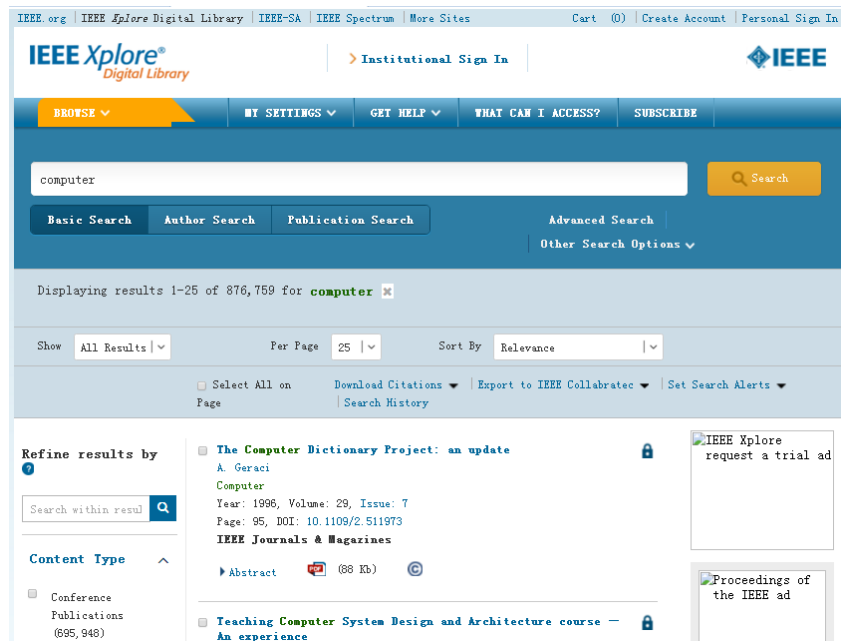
IEEE.org | IEEE Xplore Digital Library | IEEE-SA | IEEE Spectrum | More Sites

Cart (0) | Create Account | Personal Sign In

IEEE Xplore® Digital Library

› Institutional Sign In

IEEE

BROWSE | MY SETTINGS | GET HELP | WHAT CAN I ACCESS? | SUBSCRIBE

computer

Search

Basic Search | Author Search | Publication Search

Advanced Search

Other Search Options

Displaying results 1-25 of 876,759 for computer

Show All Results

Per Page 25

Sort By Relevance

Select All on Page

Download Citations | Export to IEEE Collabratec | Set Search Alerts | Search History

Refine results by

Search within resul

Content Type

Conference Publications (695,948)

The Computer Dictionary Project: an update

A. Geraci

Computer

Year: 1996, Volume: 29, Issue: 7

Page: 95, DOI: 10.1109/2.511973

IEEE Journals & Magazines

Abstract (88 Kb)

Teaching Computer System Design and Architecture course — An experience

IEEE Xplore request a trial ad

Proceedings of the IEEE ad